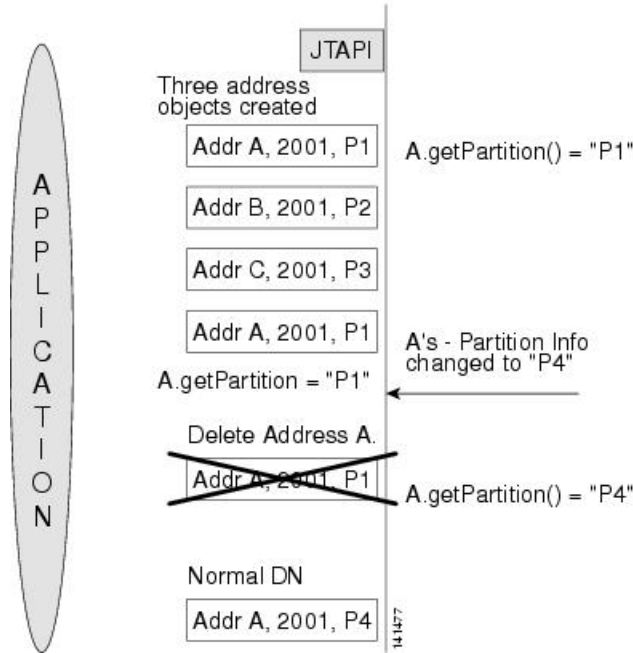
APPLICATION

JTAPI

Three address objects created

Addr A, 2001, P1

A.getPartition() = "P1"

Addr B, 2001, P2

Addr C, 2001, P3

Addr A, 2001, P1

A's - Partition Info changed to "P4"

A.getPartition = "P1"

Delete Address A.

Addr A, 2001, P1

A.getPartition() = "P4"

Normal DN

Addr A, 2001, P4

141477